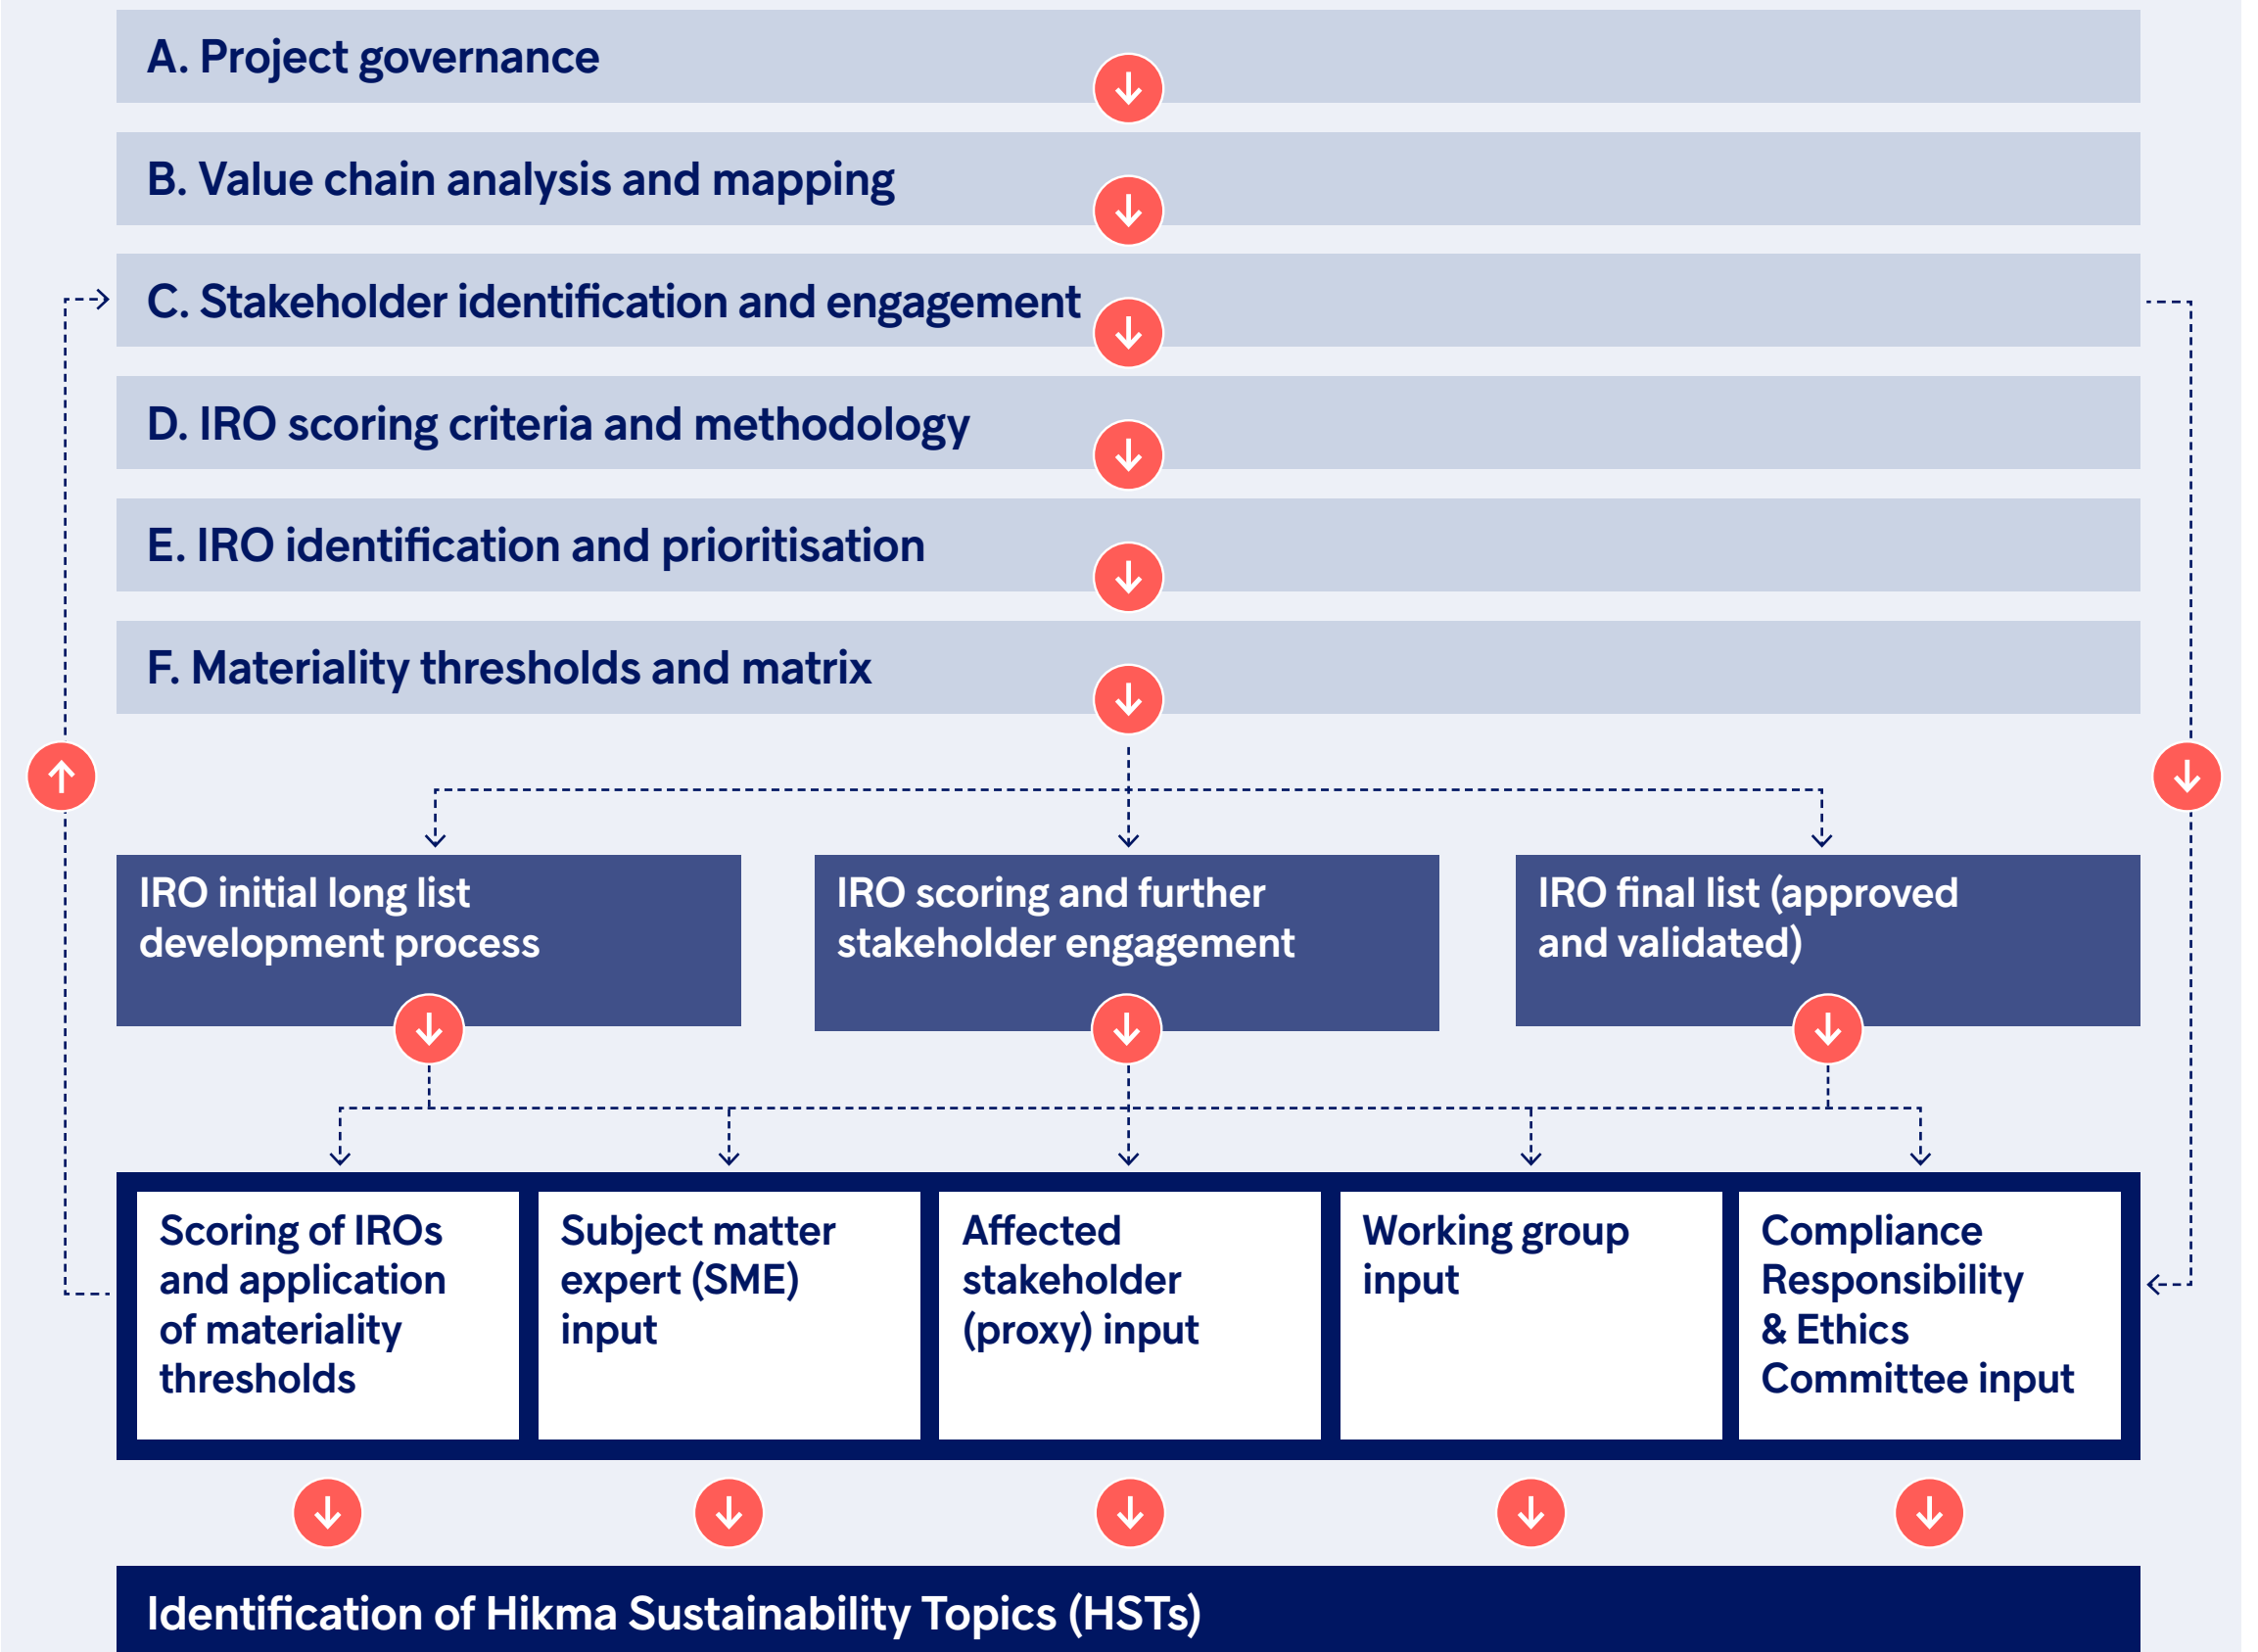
A. Project governance

B. Value chain analysis and mapping

C. Stakeholder identification and engagement

D. IRO scoring criteria and methodology

E. IRO identification and prioritisation

F. Materiality thresholds and matrix

IRO initial long list development process

IRO scoring and further stakeholder engagement

IRO final list (approved and validated)

Scoring of IROs and application of materiality thresholds

Subject matter expert (SME) input

Affected stakeholder (proxy) input

Working group input

Compliance Responsibility & Ethics Committee input

Identification of Hikma Sustainability Topics (HSTs)